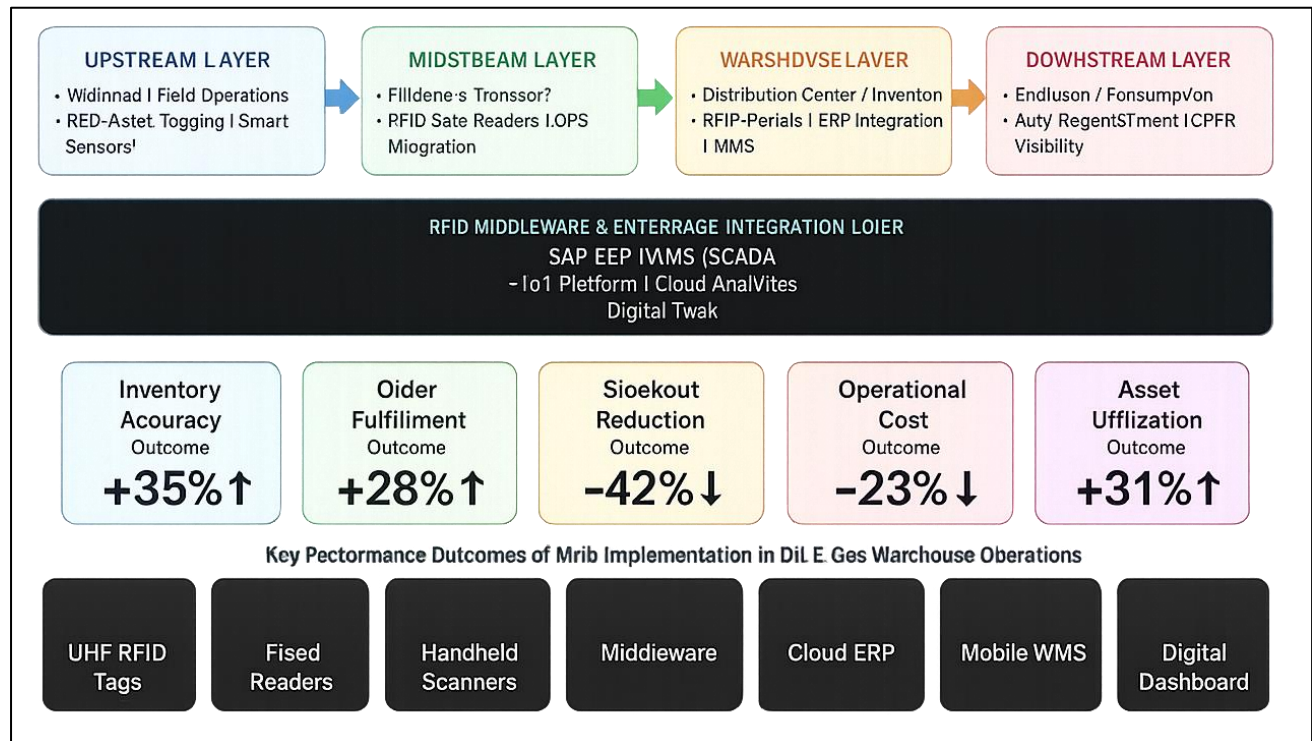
UPSTREAM LAYER
• Widinnad I Field Dperations
• RED-Astet. Togging I Smart Sensors'

MIDSTBEAM LAYER
• Flldene·s Tronssor?
• PFID Sate Readers I.OPS Miogration

WARSHDVSE LAYER
• Distribution Center / Inventon
• RFIP-Perials I ERP Integration I MMS

DOWHSTREAM LAYER
• Endluson / FonsumpvOn
• Auty RegentSTment ICPFR Visibility

RFID MIDDLEWARE & ENTERRAGE INTEGRATION LOIER
SAP EEP IVMS (SCADA
- Io1 Pletform I Cloud AnalVites
Digital Twak

Inventory Acouracy
Outcome
+35%↑

Oider Fulfiliment
Outcome
+28%↑

Sioekout Reduction
Outcome
-42%↓

Operational Cost
Outcome
-23%↓

Asset Ufflzation
Outcome
+31%↑

Key Pectormance Dutcomes of Mrib Implementation in DiL E. Ges Warchouse Oberations

UHF RFID Tags

Fised Readers

Handheld Scanners

Middieware

Cloud ERP

Mobile WMS

Digital Dashboard